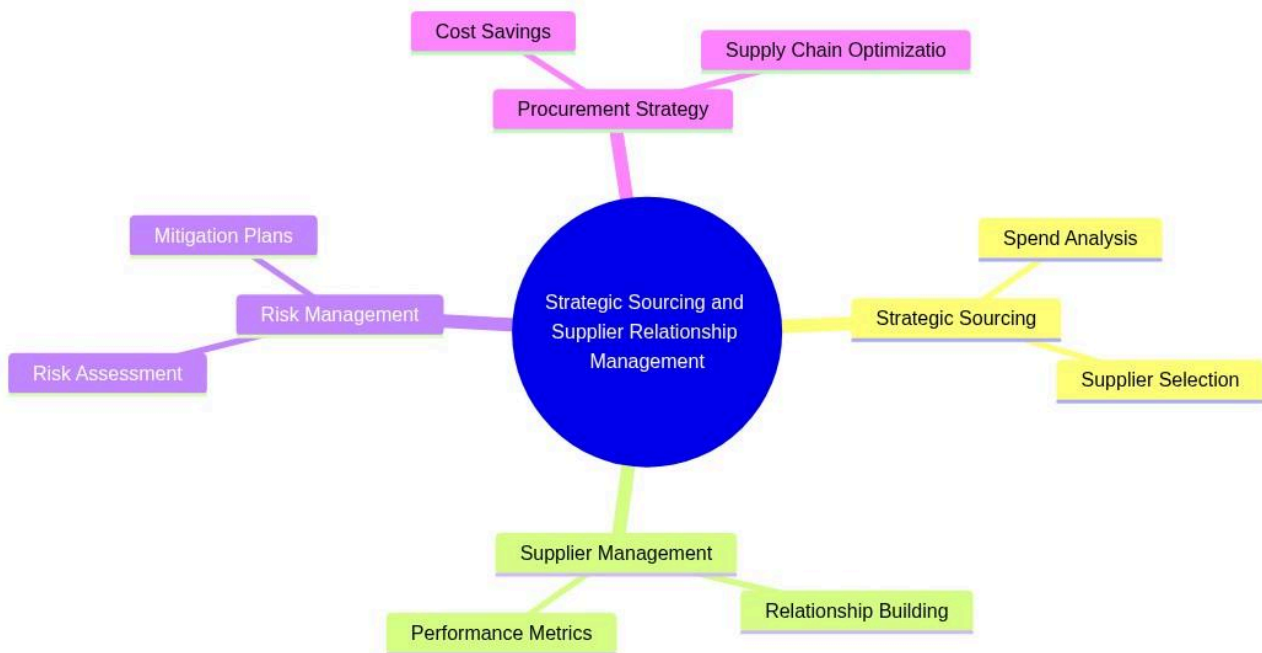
Cost Savings

Supply Chain Optimizatio

Procurement Strategy

Mitigation Plans

Risk Management

Risk Assessment

Strategic Sourcing and Supplier Relationship Management

Spend Analysis

Strategic Sourcing

Supplier Selection

Supplier Management

Relationship Building

Performance Metrics